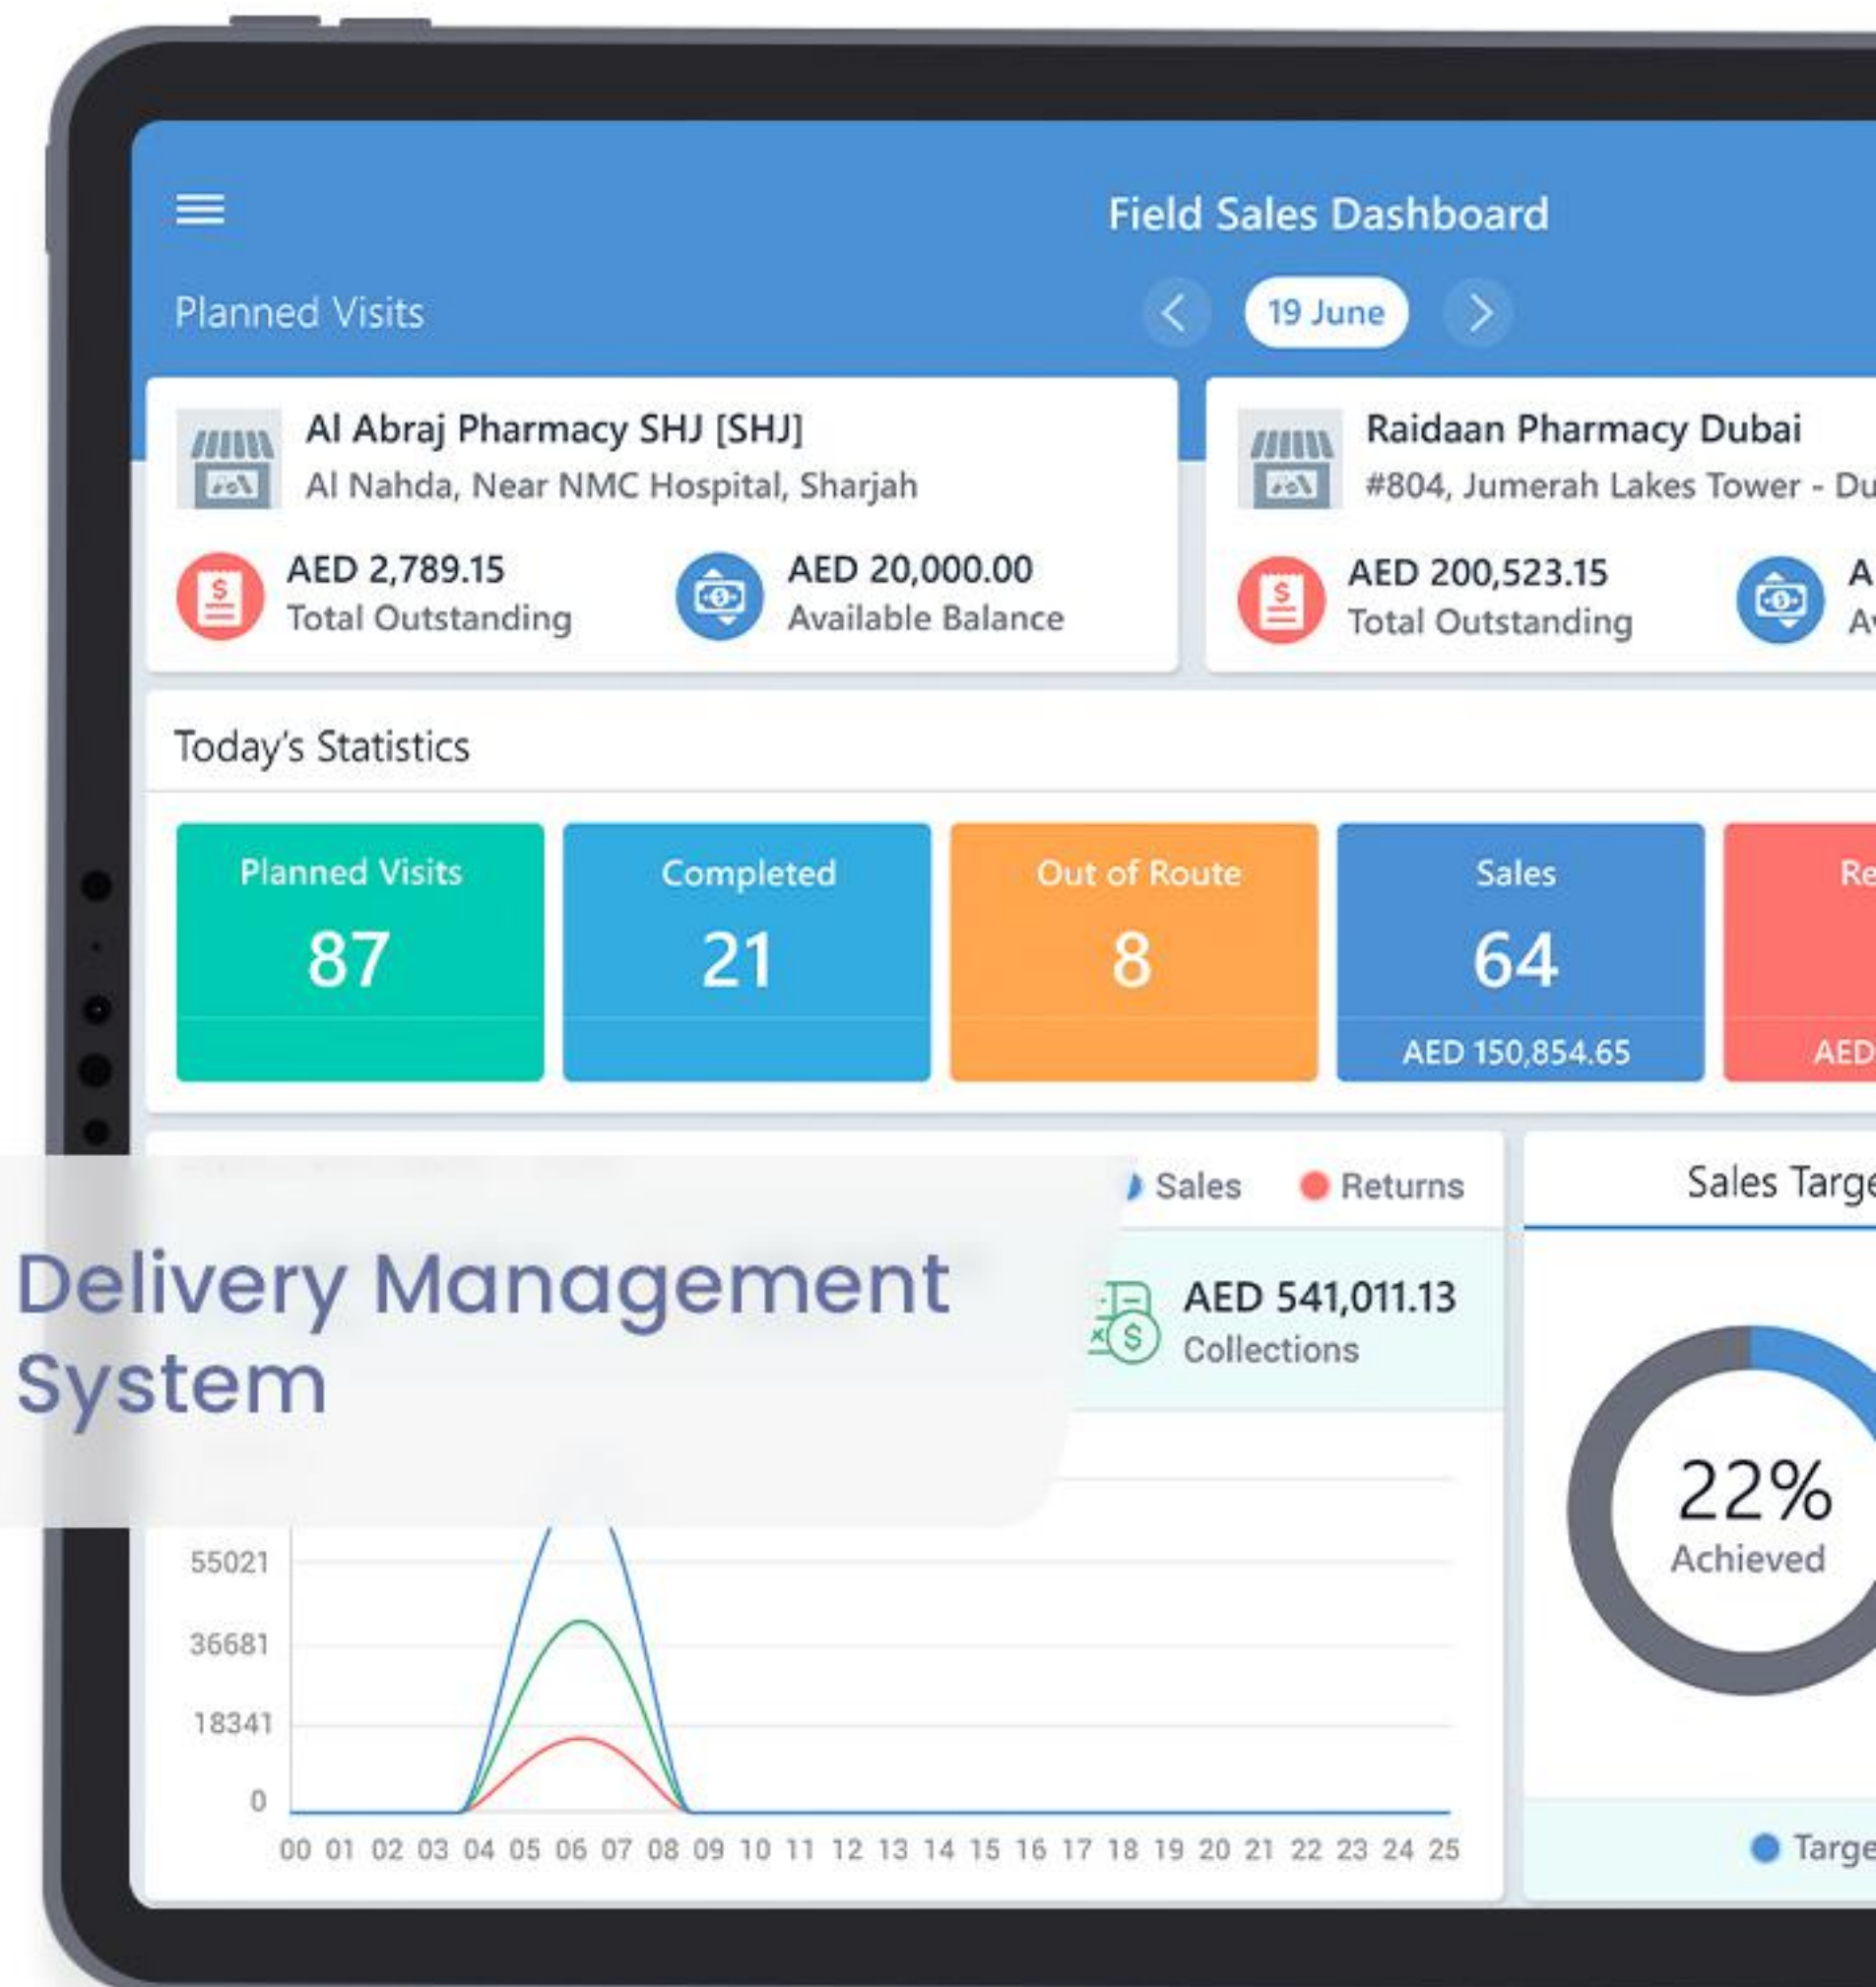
Field Sales Dashboard

Planned Visits

19 June

Al Abraj Pharmacy SHJ [SHJ]
Al Nahda, Near NMC Hospital, Sharjah

AED 2,789.15
Total Outstanding

AED 20,000.00
Available Balance

Raidaan Pharmacy Dubai
#804, Jumerah Lakes Tower - Du

AED 200,523.15
Total Outstanding

A
Av

Today's Statistics

| Planned Visits | Completed | Out of Route | Sales | Re |
|---|---|---|---|---|
| 87 | 21 | 8 | 64 | |
| | | | AED 150,854.65 | AED |

Sales
Returns

AED 541,011.13
Collections

Delivery Management System

55021
36681
18341
0

00 01 02 03 04 05 06 07 08 09 10 11 12 13 14 15 16 17 18 19 20 21 22 23 24 25

Sales Targe

22%
Achieved

Targe